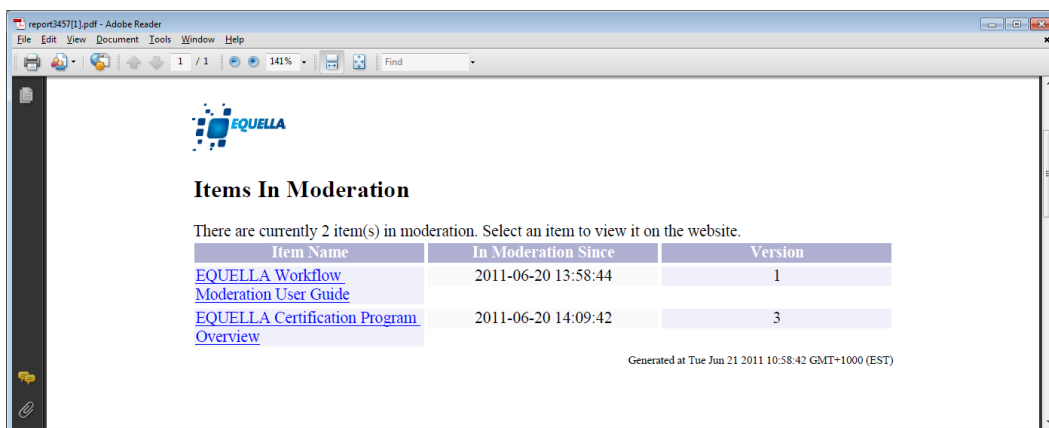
report3457[1].pdf - Adobe Reader

File Edit View Document Tools Window Help

1 / 1 141% Find

EQUELLA

Items In Moderation

There are currently 2 item(s) in moderation. Select an item to view it on the website.

| Item Name | In Moderation Since | Version |
|---|---|---|
| EQUELLA Workflow Moderation User Guide | 2011-06-20 13:58:44 | 1 |
| EQUELLA Certification Program Overview | 2011-06-20 14:09:42 | 3 |

Generated at Tue Jun 21 2011 10:58:42 GMT+1000 (EST)